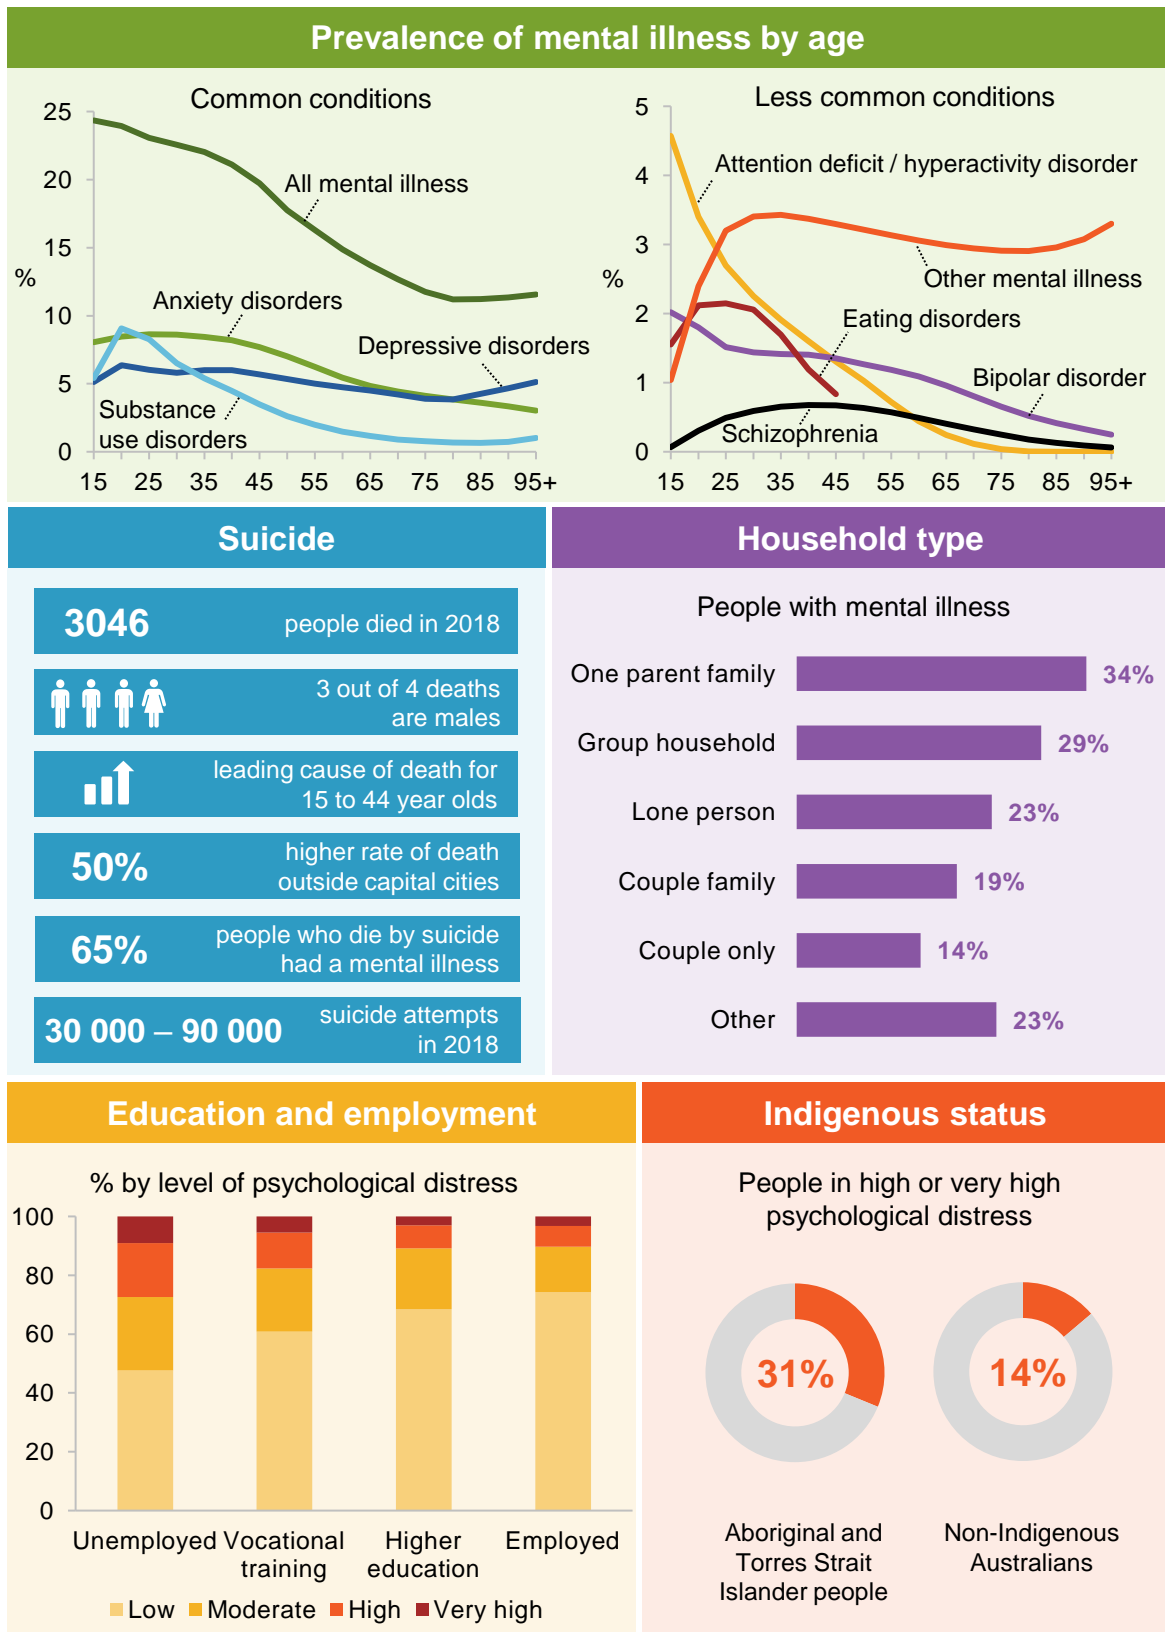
Prevalence of mental illness by age

Common conditions

25
20
15
%
10
5
0
15 25 35 45 55 65 75 85 95+

All mental illness
Anxiety disorders
Depressive disorders
Substance use disorders

Less common conditions

5
4
3
%
2
1
0
15 25 35 45 55 65 75 85 95+

Attention deficit / hyperactivity disorder
Other mental illness
Eating disorders
Bipolar disorder
Schizophrenia

Suicide

3046 people died in 2018

3 out of 4 deaths are males

leading cause of death for 15 to 44 year olds

50% higher rate of death outside capital cities

65% people who die by suicide had a mental illness

30 000 – 90 000 suicide attempts in 2018

Household type

People with mental illness

| | |
|---|---|
| One parent family | 34% |
| Group household | 29% |
| Lone person | 23% |
| Couple family | 19% |
| Couple only | 14% |
| Other | 23% |

Education and employment

% by level of psychological distress

100
80
60
40
20
0

Unemployed Vocational training Higher education Employed

Low Moderate High Very high

Indigenous status

People in high or very high psychological distress

31%
Aboriginal and Torres Strait Islander people

14%
Non-Indigenous Australians